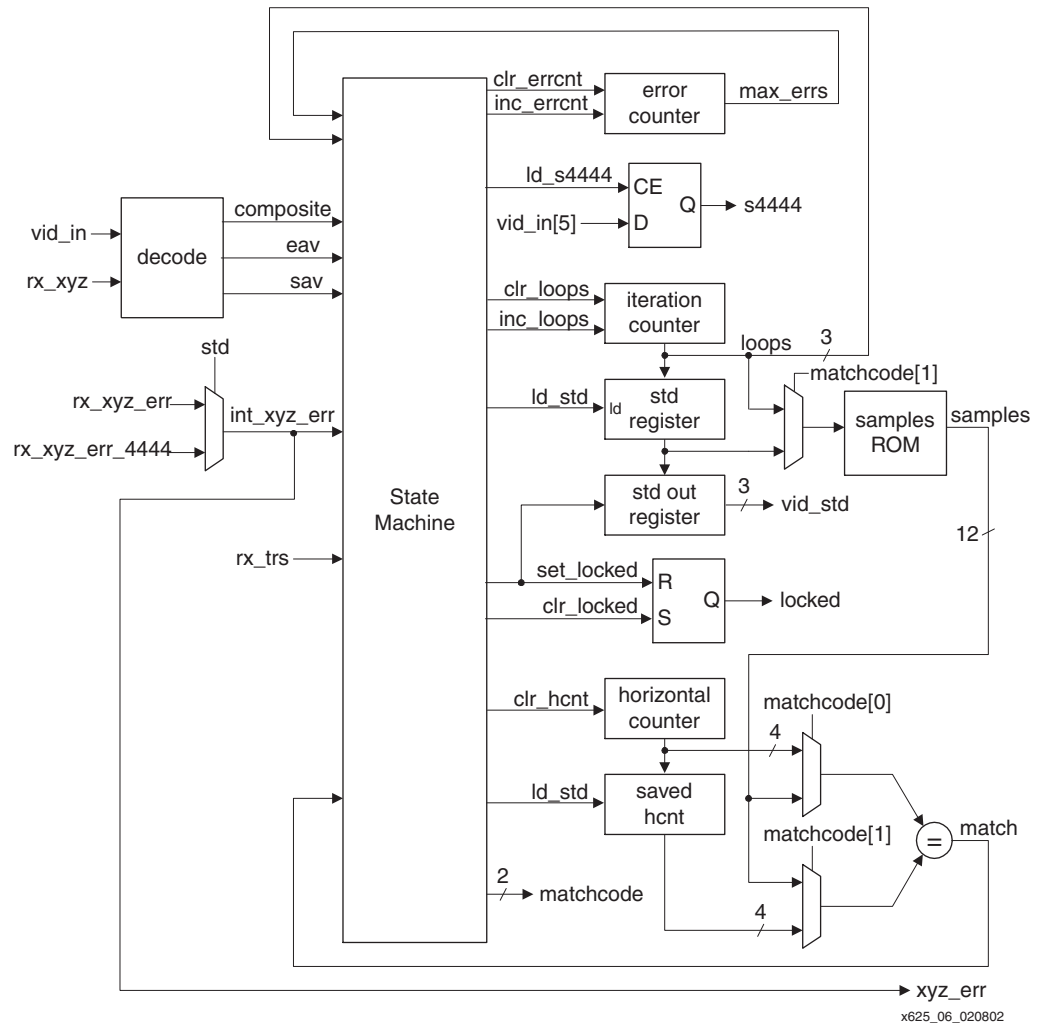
clr_errcnt
inc_errcnt
error counter
max_errs
ld_s4444
CE
Q
s4444
vid_in[5]
D
vid_in
decode
composite
eav
sav
rx_xyz
clr_loops
iteration counter
inc_loops
loops
3
std
matchcode[1]
rx_xyz_err
int_xyz_err
ld_std
ld
std register
samples ROM
samples
rx_xyz_err_4444
State Machine
std out register
3
vid_std
12
rx_trs
set_locked
R
Q
locked
clr_locked
S
clr_hcnt
horizontal counter
matchcode[0]
4
ld_std
saved hcnt
matchcode[1]
=
match
2
matchcode
4
xyz_err
x625_06_020802